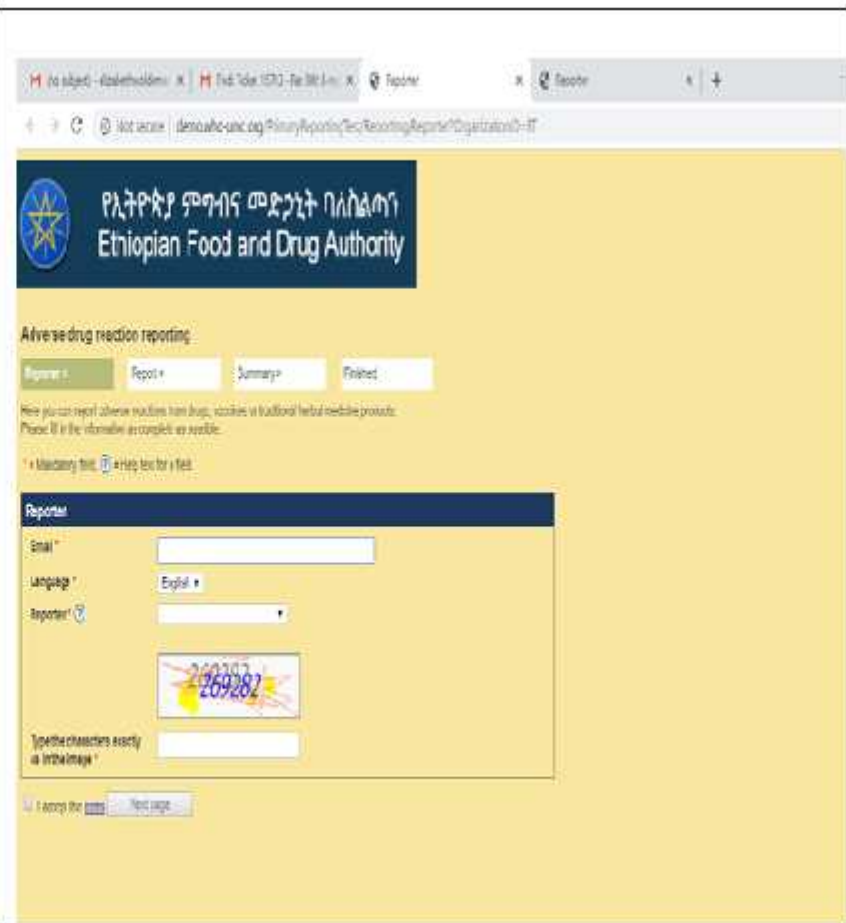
M (no subject) - elizabethwoldemi × M Fwd: Ticket 15703 - Re: [Mt E-m ×  Reporter ×  Reporter × +

Not secure | demo.who-umc.org/PrimaryReporting/Test/ReportingReporter?OrganizationID=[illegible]

የኢትዮጵያ ምግብና መድኃኒት ባለስልጣን
Ethiopian Food and Drug Authority

Adverse drug reaction reporting

Reporter » Report » Summary » Finished

Here you can report adverse reactions from drugs, vaccines or traditional herbal medicine products. Please fill in the information as complete as possible.

* = Mandatory field, ? = Help text for a field.

Reporter

Email *

Language * English

Reporter * ?

269282

Type the characters exactly as in the image *

I accept the terms Next page